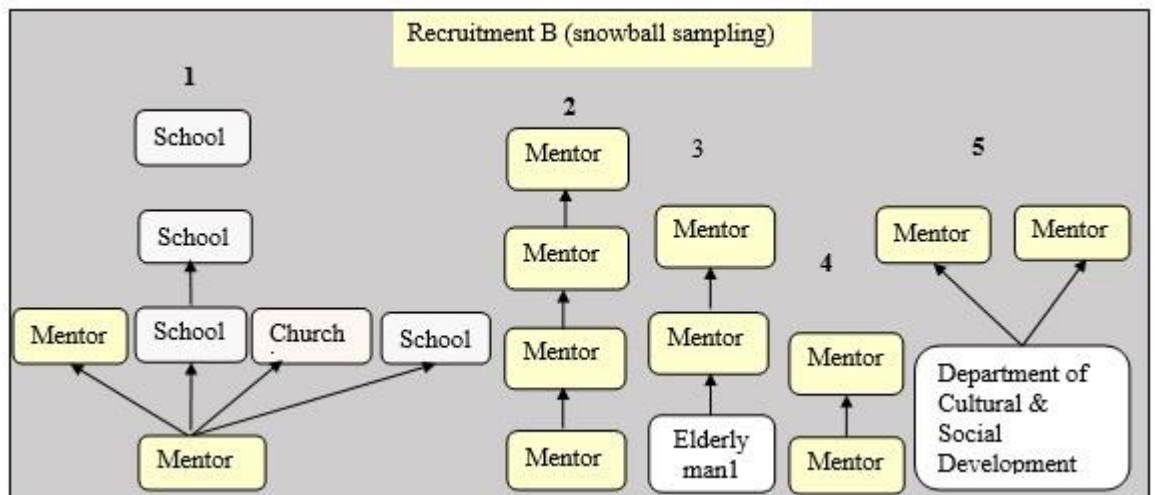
Recruitment B (snowball sampling)

1

School

School

Mentor

School

Church

School

Mentor

2

Mentor

Mentor

Mentor

Mentor

3

Mentor

Mentor

Elderly man1

4

Mentor

Mentor

5

Mentor

Mentor

Department of Cultural & Social Development